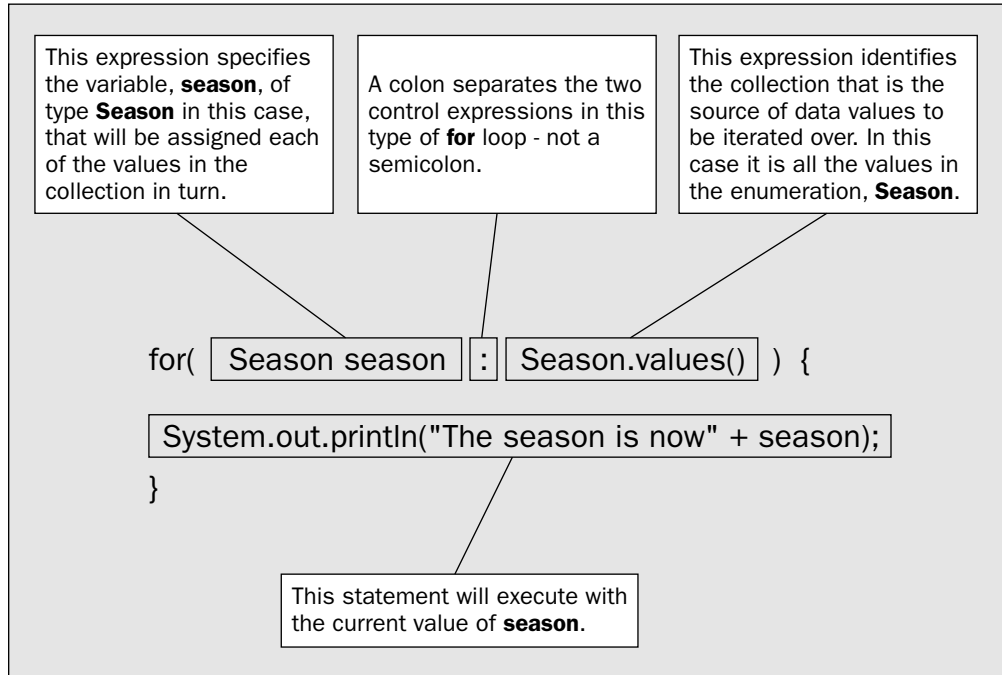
This expression specifies the variable, season, of type Season in this case, that will be assigned each of the values in the collection in turn.

A colon separates the two control expressions in this type of for loop - not a semicolon.

This expression identifies the collection that is the source of data values to be iterated over. In this case it is all the values in the enumeration, Season.

for( Season season : Season.values() ) {

System.out.println("The season is now" + season);

}

This statement will execute with the current value of season.